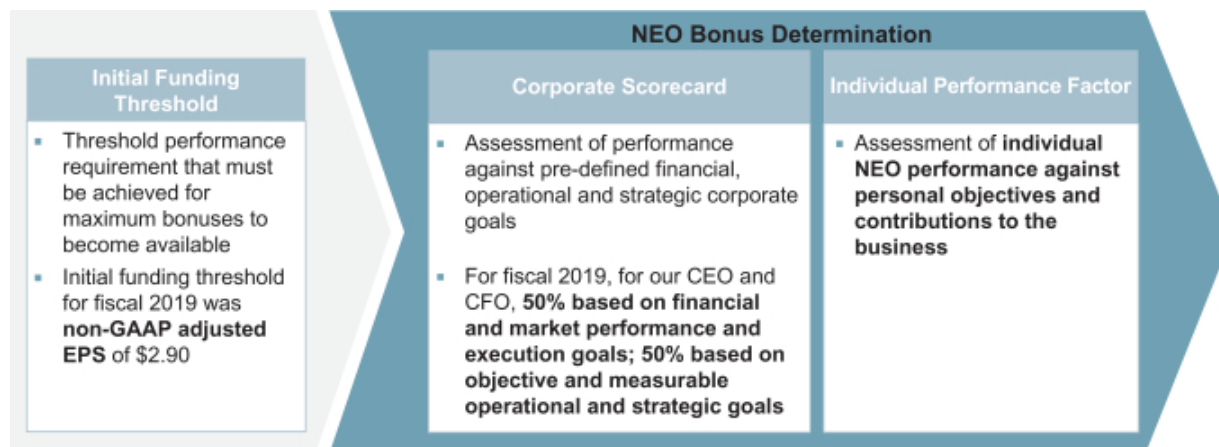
Initial Funding Threshold

▪ Threshold performance requirement that must be achieved for maximum bonuses to become available

▪ Initial funding threshold for fiscal 2019 was **non-GAAP adjusted EPS** of \$2.90

NEO Bonus Determination

Corporate Scorecard

▪ Assessment of performance against pre-defined financial, operational and strategic corporate goals

▪ For fiscal 2019, for our CEO and CFO, **50% based on financial and market performance and execution goals; 50% based on objective and measurable operational and strategic goals**

Individual Performance Factor

▪ Assessment of **individual NEO performance against personal objectives and contributions to the business**